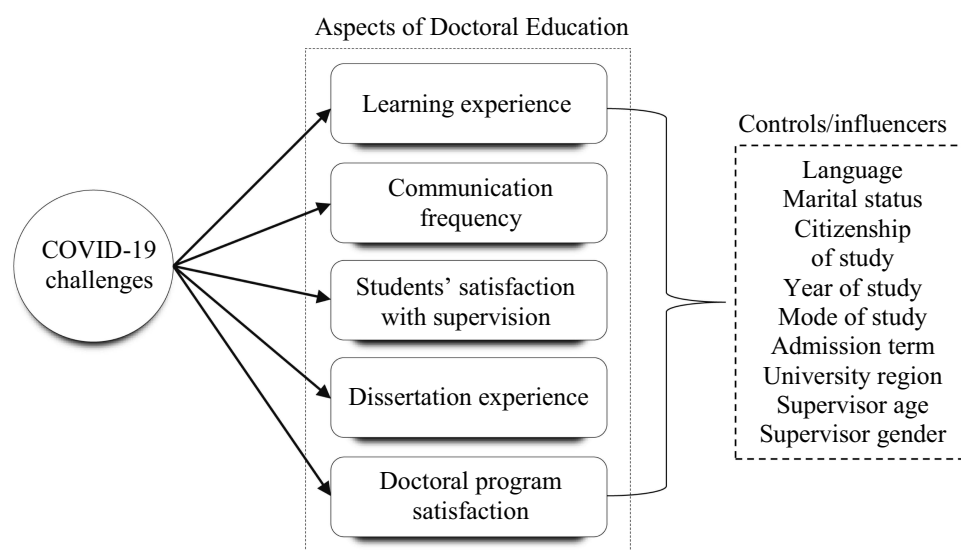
Aspects of Doctoral Education

COVID-19 challenges

Learning experience

Communication frequency

Students' satisfaction with supervision

Dissertation experience

Doctoral program satisfaction

Controls/influencers

Language
Marital status
Citizenship
of study
Year of study
Mode of study
Admission term
University region
Supervisor age
Supervisor gender